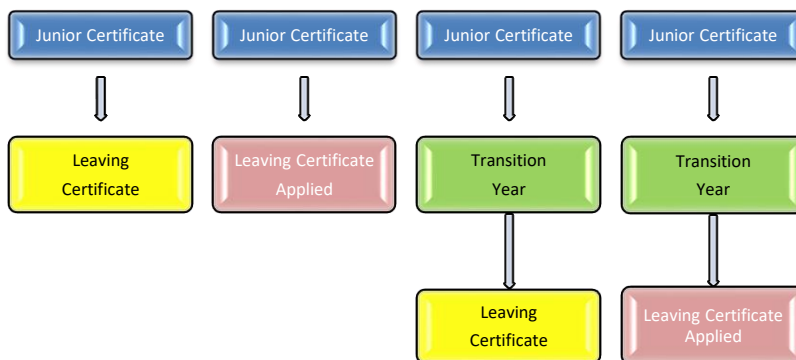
Junior Certificate

Leaving Certificate

Junior Certificate

Leaving Certificate Applied

Junior Certificate

Transition Year

Leaving Certificate

Junior Certificate

Transition Year

Leaving Certificate Applied